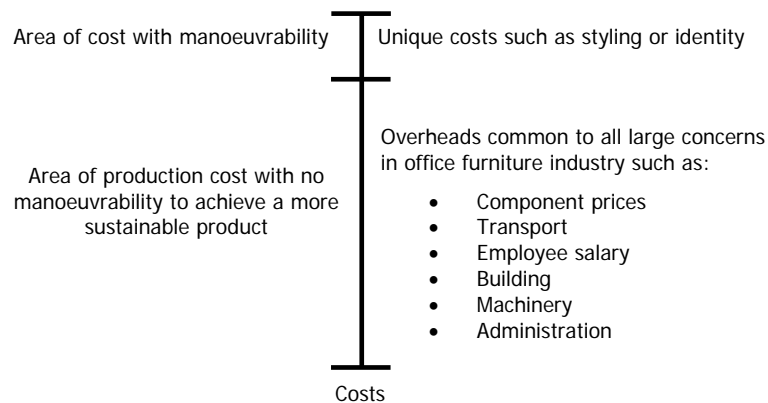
Area of cost with manoeuvrability

Unique costs such as styling or identity

Area of production cost with no manoeuvrability to achieve a more sustainable product

Overheads common to all large concerns in office furniture industry such as:

- Component prices
- Transport
- Employee salary
- Building
- Machinery
- Administration

Costs